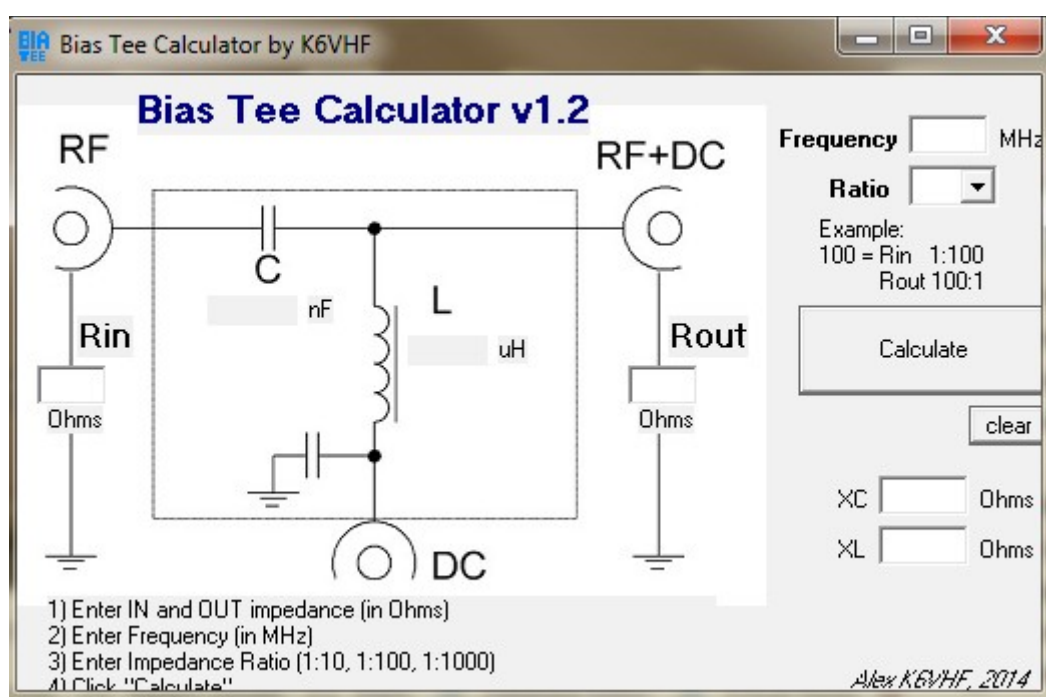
BIA TEE Bias Tee Calculator by K6VHF

Bias Tee Calculator v1.2

RF

RF+DC

C

nF

L

uH

Rin

Ohms

Rout

Ohms

DC

Frequency MHz

Ratio

Example:
100 = Rin 1:100
Rout 100:1

Calculate

clear

XC Ohms

XL Ohms

1) Enter IN and OUT impedance (in Ohms)
2) Enter Frequency (in MHz)
3) Enter Impedance Ratio (1:10, 1:100, 1:1000)
4) Click "Calculate"

Alex K6VHF, 2014